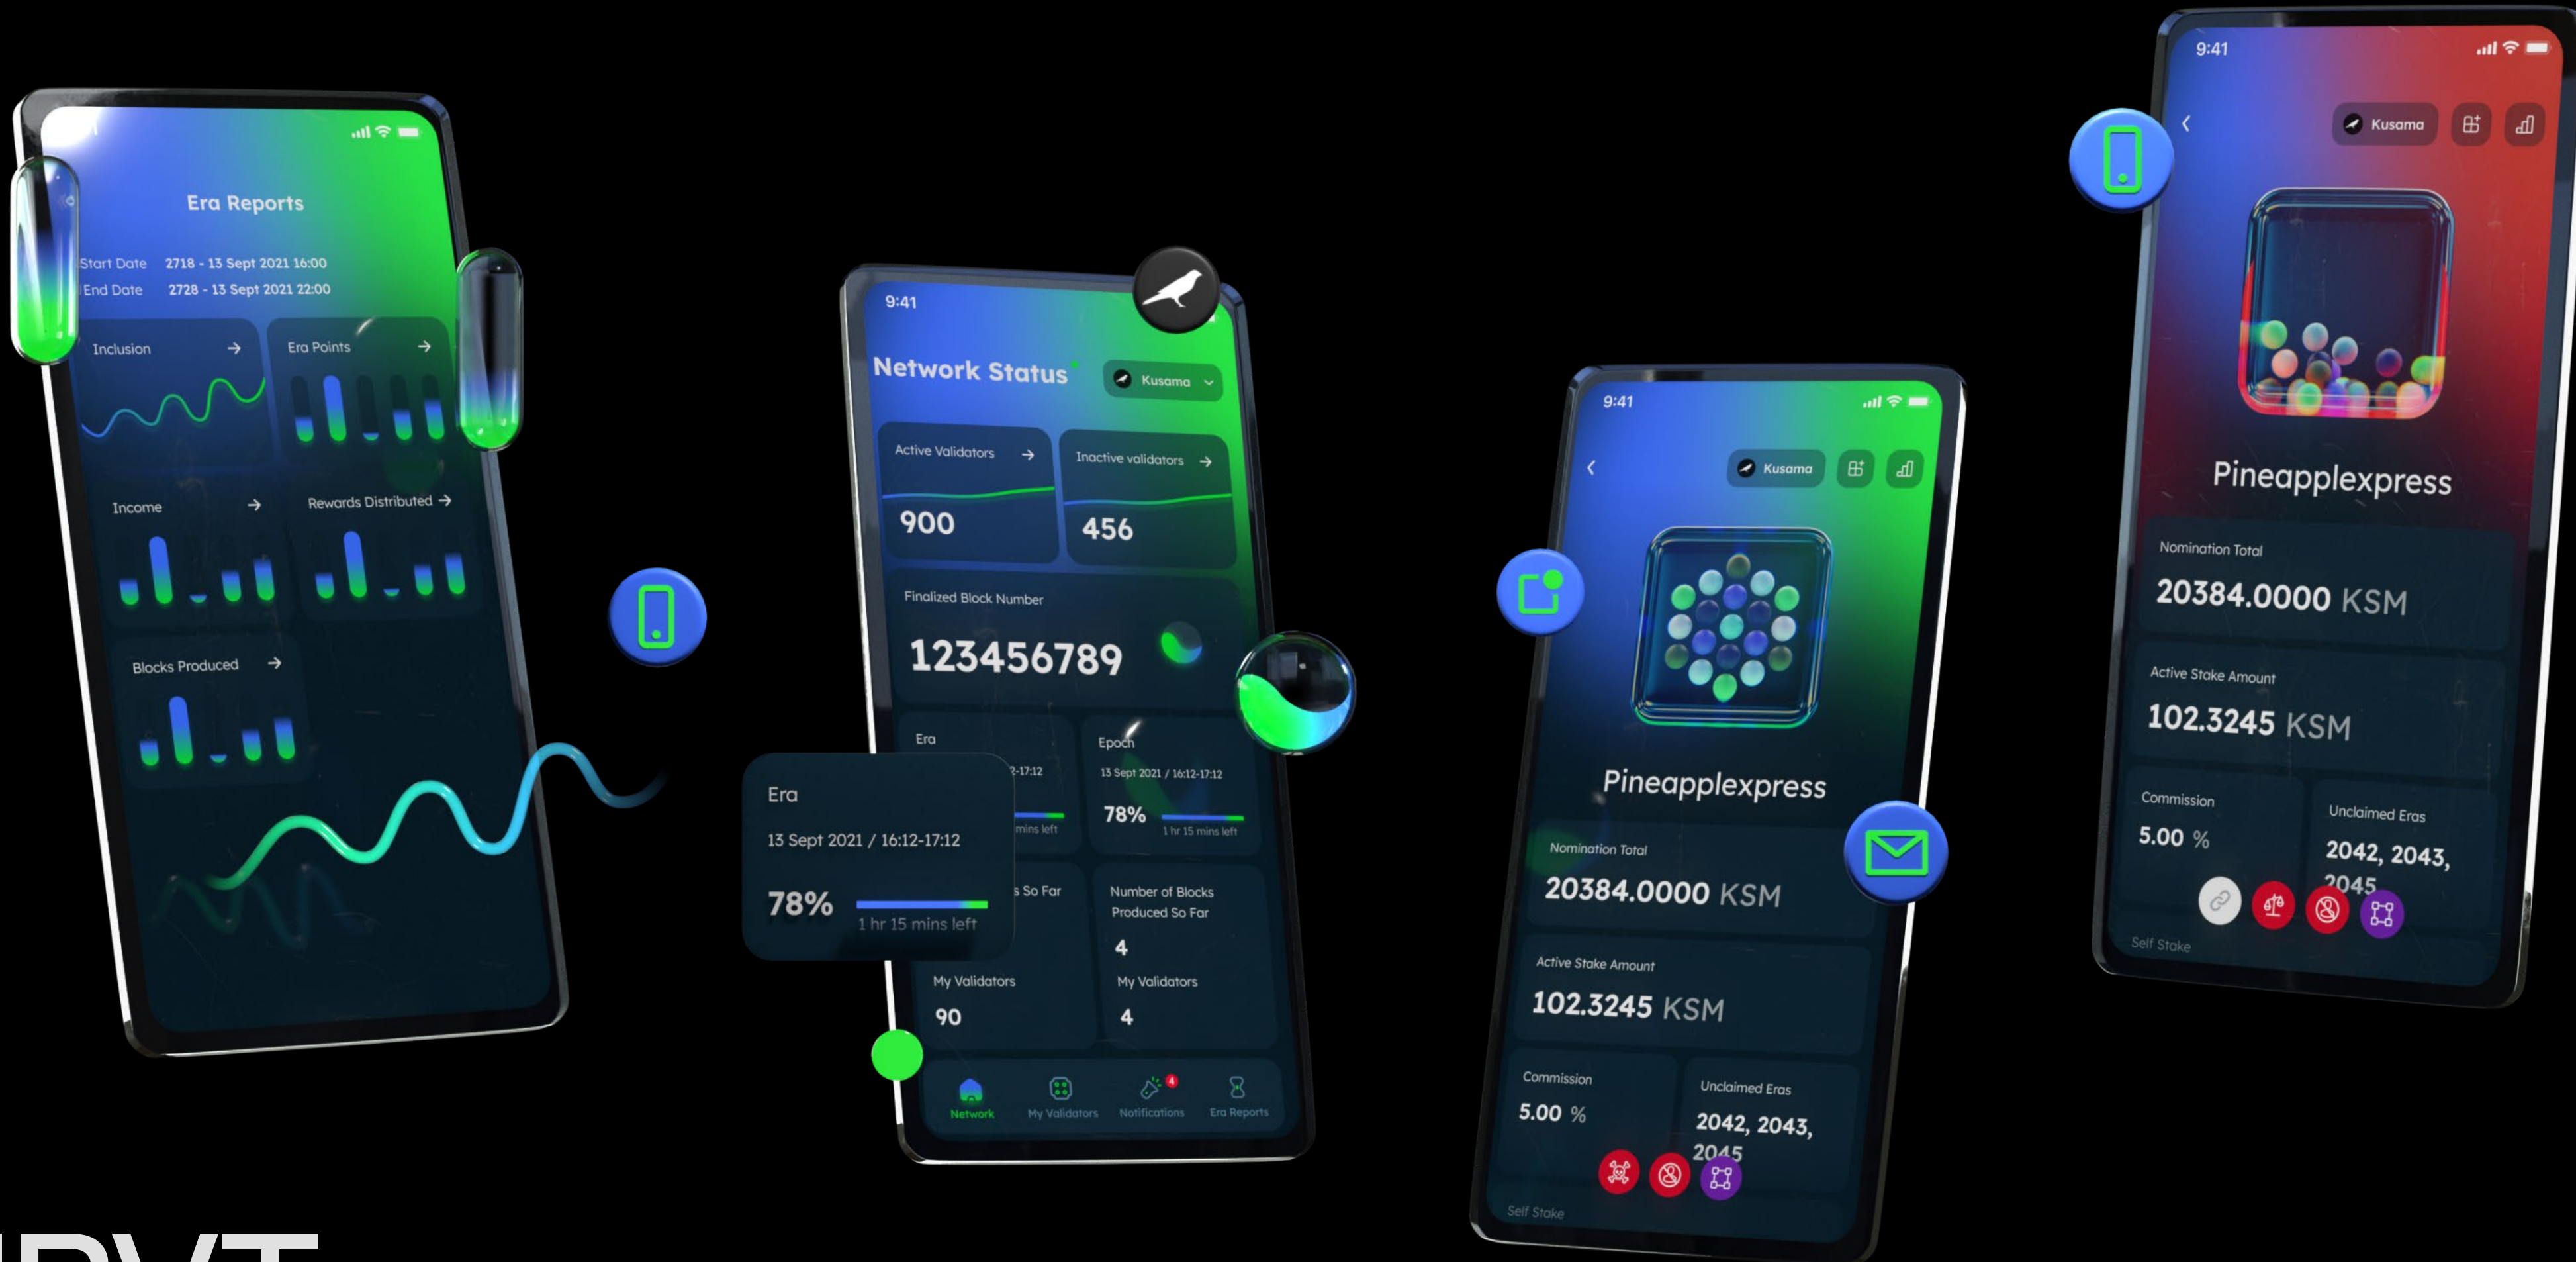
Era Reports

Start Date 2718 - 13 Sept 2021 16:00
End Date 2728 - 13 Sept 2021 22:00

Inclusion
Era Points
Income
Rewards Distributed
Blocks Produced

9:41
Network Status
Kusama

Active Validators
900
Inactive validators
456

Finalized Block Number
123456789

Era
-17:12
mins left
Epoch
13 Sept 2021 / 16:12-17:12
78%
1 hr 15 mins left

Era
13 Sept 2021 / 16:12-17:12
78%
1 hr 15 mins left

s So Far
Number of Blocks Produced So Far
4
My Validators
90
My Validators
4

Network
My Validators
Notifications
Era Reports

9:41
Kusama
Pineapplexpress
Nomination Total
20384.0000 KSM
Active Stake Amount
102.3245 KSM
Commission
5.00 %
Unclaimed Eras
2042, 2043, 2045
Self Stake

9:41
Kusama
Pineapplexpress
Nomination Total
20384.0000 KSM
Active Stake Amount
102.3245 KSM
Commission
5.00 %
Unclaimed Eras
2042, 2043, 2045
Self Stake

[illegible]